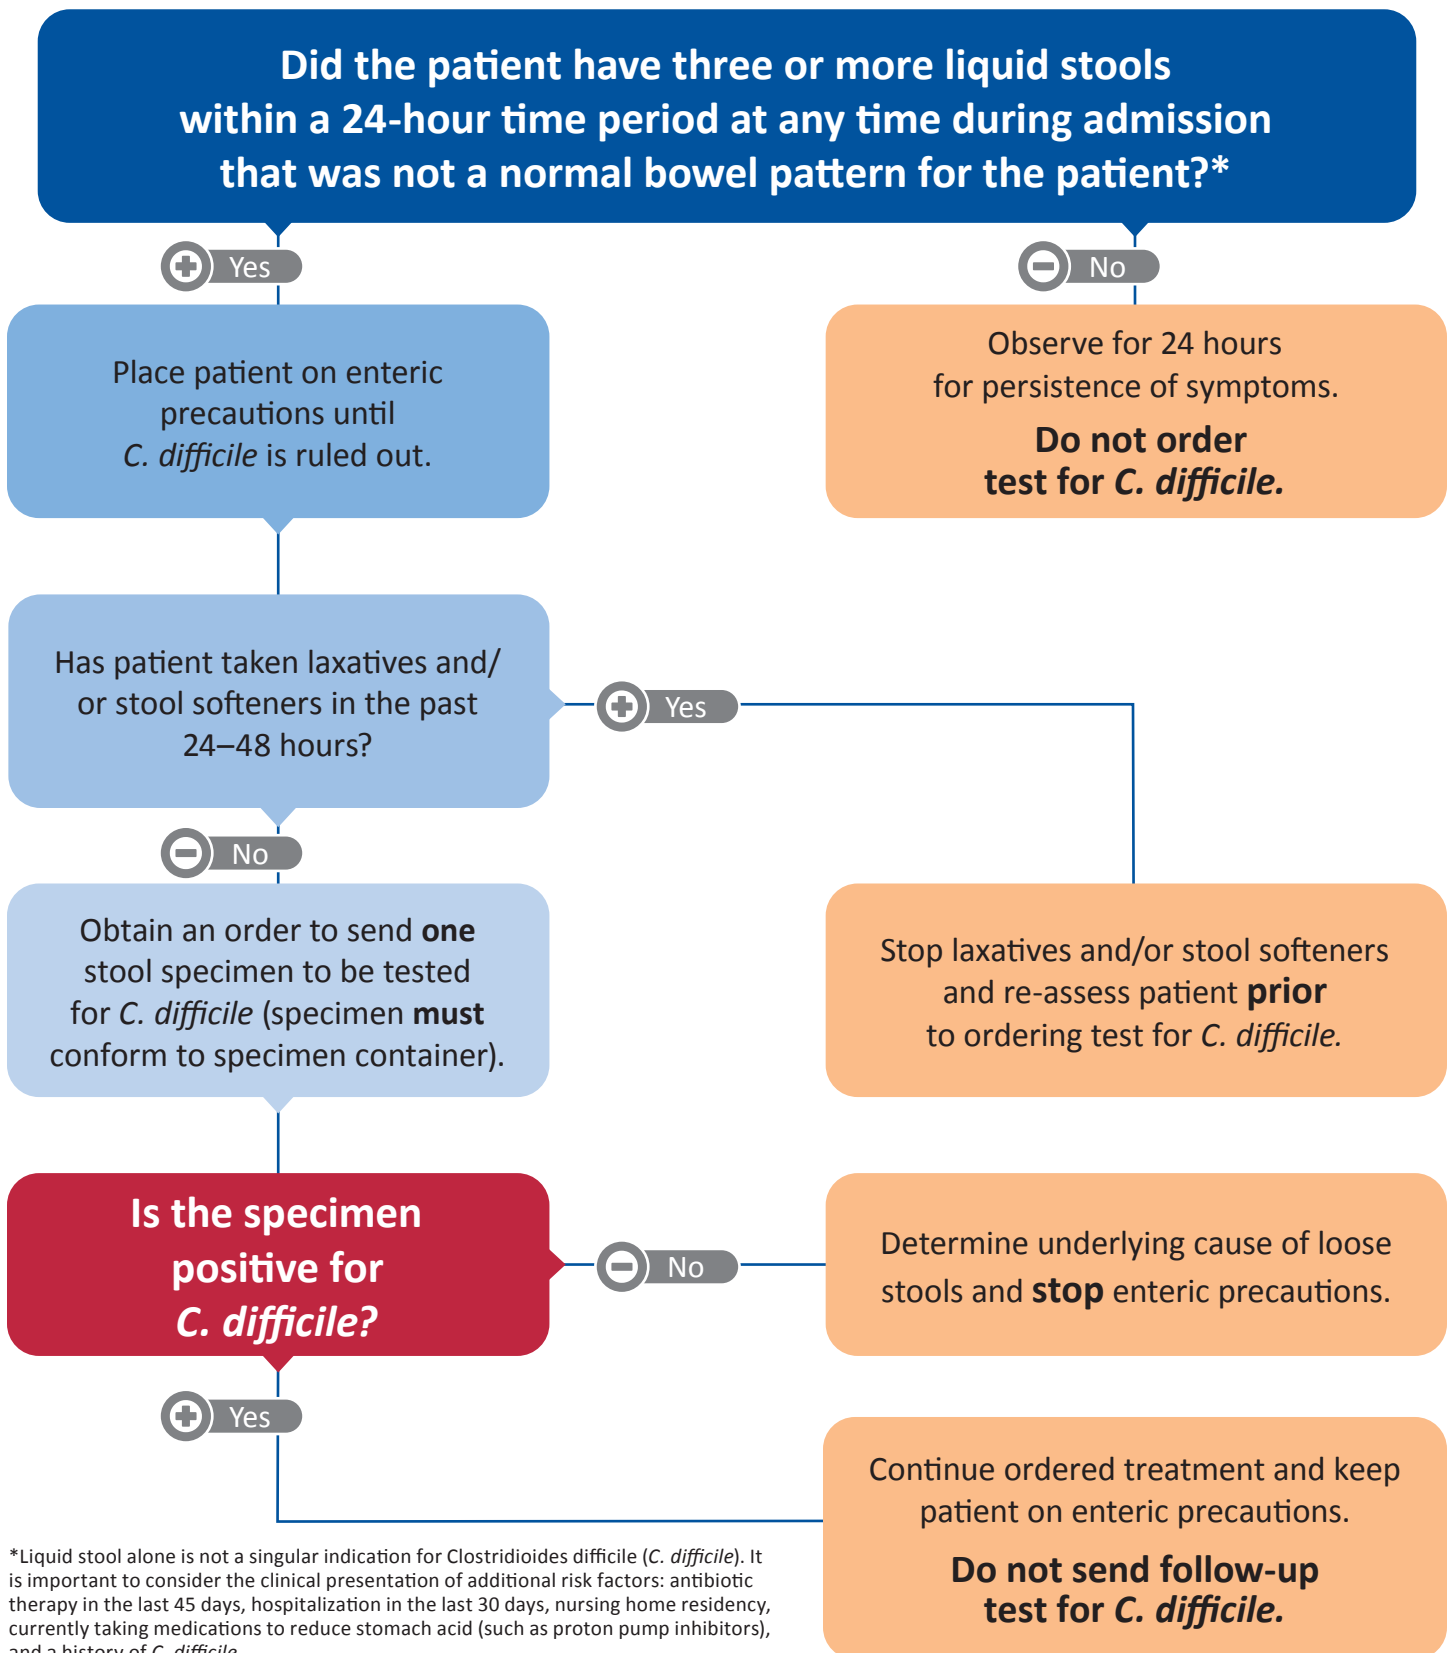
Did the patient have three or more liquid stools within a 24-hour time period at any time during admission that was not a normal bowel pattern for the patient?*

Yes

No

Place patient on enteric precautions until C. difficile is ruled out.

Observe for 24 hours for persistence of symptoms.

Do not order test for C. difficile.

Has patient taken laxatives and/ or stool softeners in the past 24–48 hours?

Yes

No

Obtain an order to send **one** stool specimen to be tested for C. difficile (specimen **must** conform to specimen container).

Stop laxatives and/or stool softeners and re-assess patient **prior** to ordering test for C. difficile.

Is the specimen positive for C. difficile?

No

Determine underlying cause of loose stools and **stop** enteric precautions.

Yes

Continue ordered treatment and keep patient on enteric precautions.

Do not send follow-up test for C. difficile.

*Liquid stool alone is not a singular indication for Clostridioides difficile (C. difficile). It is important to consider the clinical presentation of additional risk factors: antibiotic therapy in the last 45 days, hospitalization in the last 30 days, nursing home residency, currently taking medications to reduce stomach acid (such as proton pump inhibitors), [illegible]